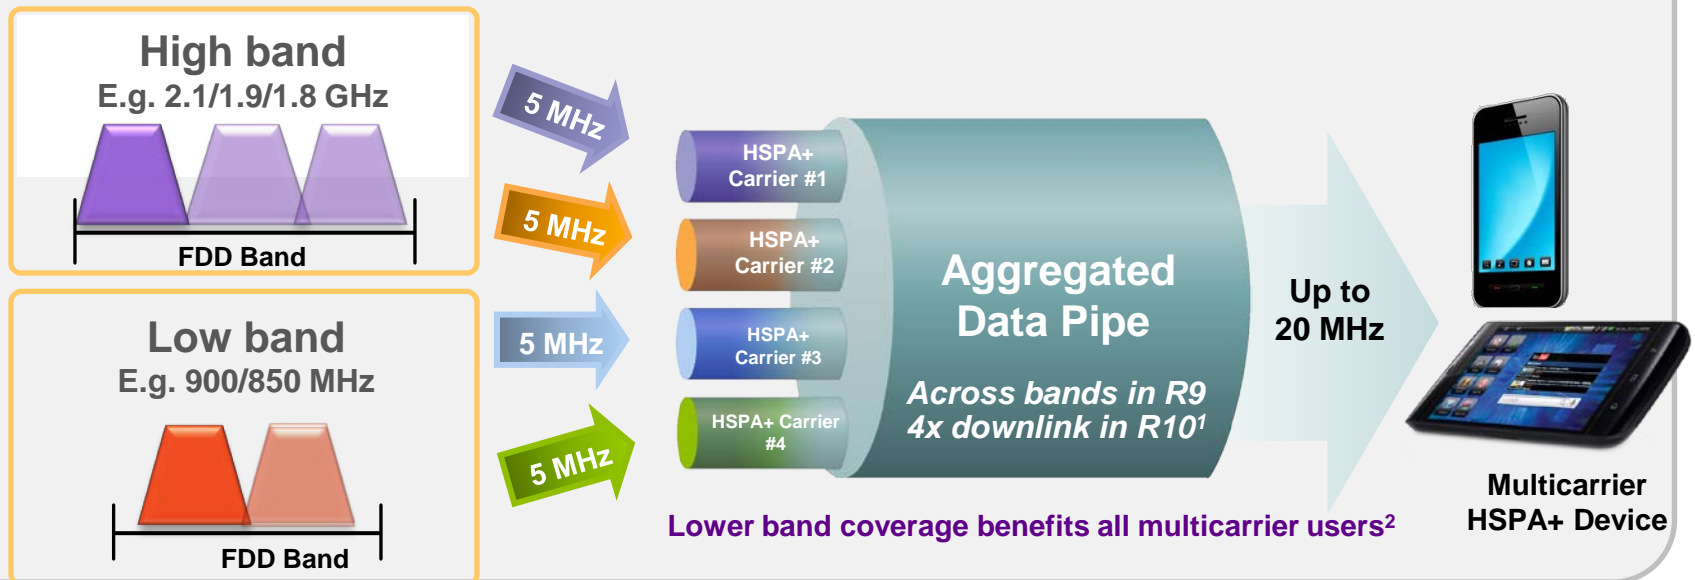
High band
E.g. 2.1/1.9/1.8 GHz

FDD Band

Low band
E.g. 900/850 MHz

FDD Band

5 MHz

5 MHz

5 MHz

5 MHz

HSPA+ Carrier #1

HSPA+ Carrier #2

HSPA+ Carrier #3

HSPA+ Carrier #4

Aggregated Data Pipe

Across bands in R9
4x downlink in R10$^1$

Up to 20 MHz

Multicarrier HSPA+ Device

Lower band coverage benefits all multicarrier users$^2$